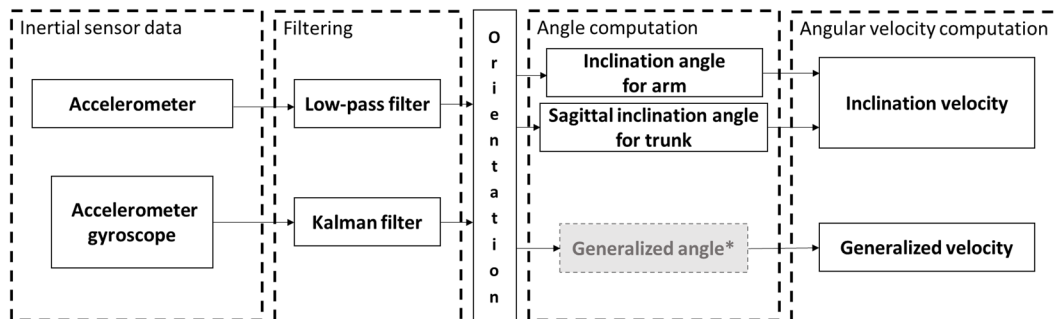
Inertial sensor data

Accelerometer

Accelerometer gyroscope

Filtering

Low-pass filter

Kalman filter

Orientation

Angle computation

Inclination angle for arm

Sagittal inclination angle for trunk

Generalized angle*

Angular velocity computation

Inclination velocity

Generalized velocity